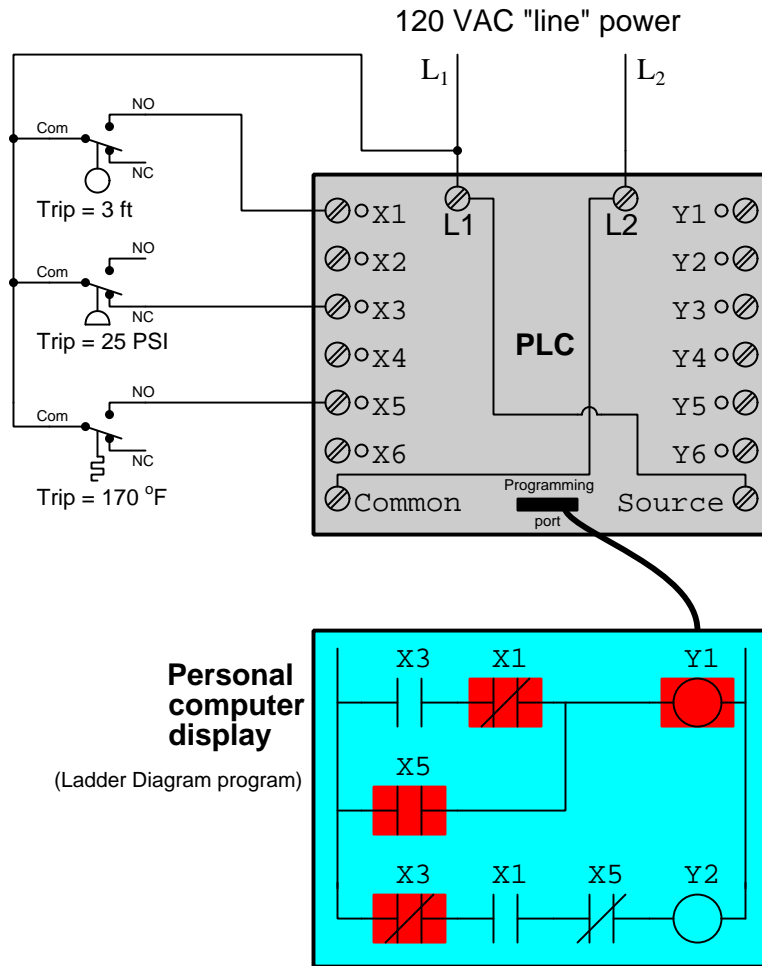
120 VAC "line" power

$L_1$

$L_2$

NO

Com

NC

Trip = 3 ft

NO

Com

NC

Trip = 25 PSI

NO

Com

NC

Trip = 170 $^oF$

X1

X2

X3

X4

X5

X6

Common

L1

L2

PLC

Programming port

Y1

Y2

Y3

Y4

Y5

Y6

Source

Personal computer display

(Ladder Diagram program)

X3

X1

Y1

X5

X3

X1

X5

Y2